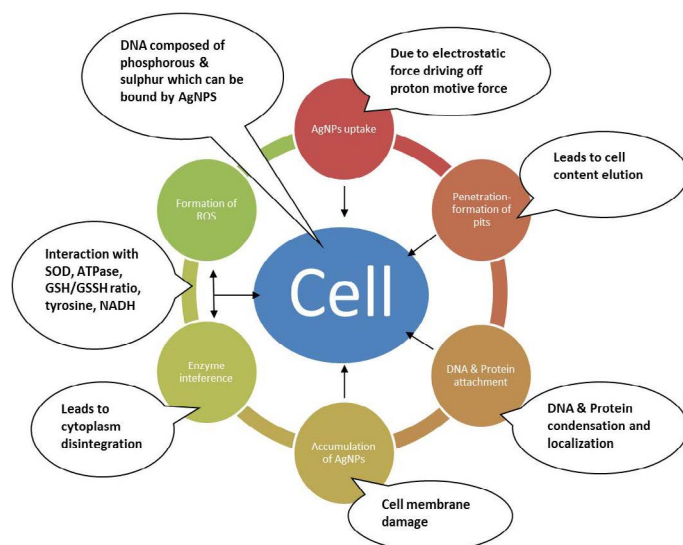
DNA composed of phosphorous & sulphur which can be bound by AgNPS

Due to electrostatic force driving off proton motive force

AgNPs uptake

Leads to cell content elution

Penetration-formation of pits

Formation of ROS

Cell

Interaction with SOD, ATPase, GSH/GSSH ratio, tyrosine, NADH

DNA & Protein attachment

Enzyme inteference

Leads to cytoplasm disintegration

DNA & Protein condensation and localization

Accumulation of AgNPs

Cell membrane damage